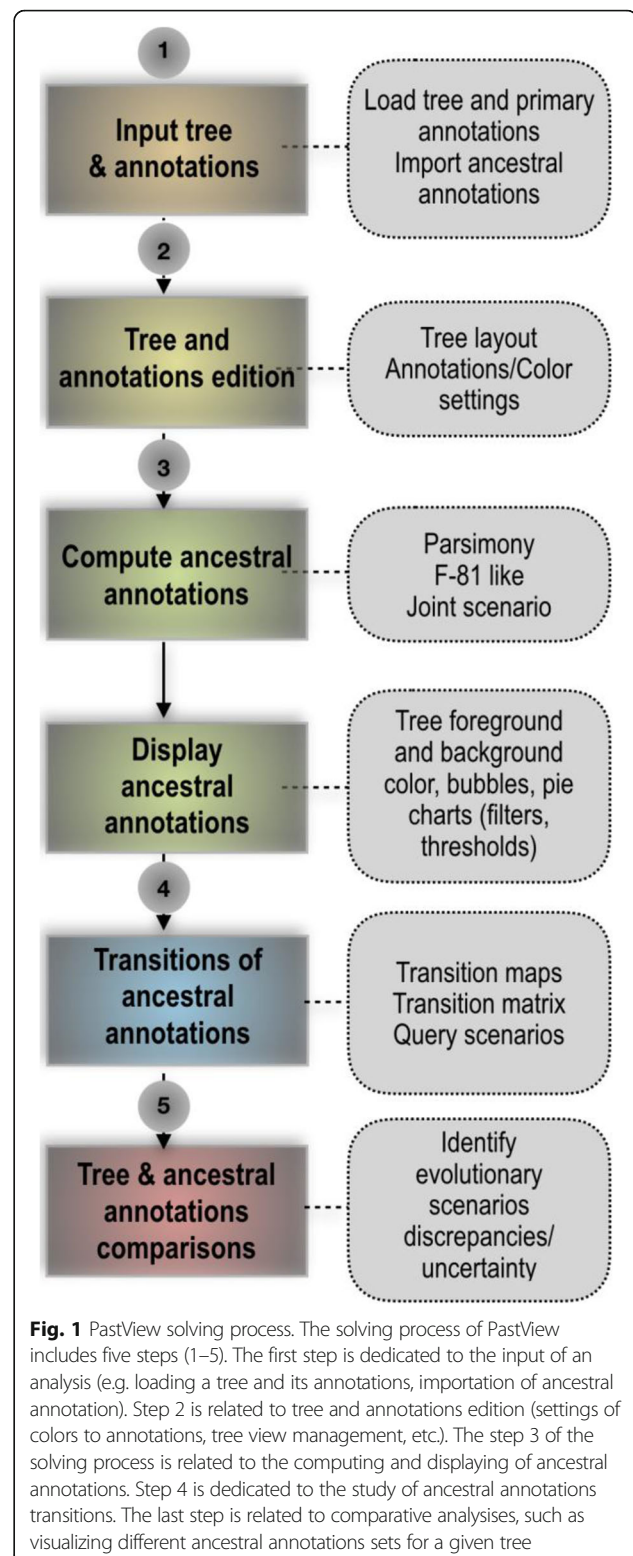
1

Input tree & annotations

Load tree and primary annotations
Import ancestral annotations

2

Tree and annotations edition

Tree layout
Annotations/Color settings

3

Compute ancestral annotations

Parsimony
F-81 like
Joint scenario

Display ancestral annotations

Tree foreground and background color, bubbles, pie charts (filters, thresholds)

4

Transitions of ancestral annotations

Transition maps
Transition matrix
Query scenarios

5

Tree & ancestral annotations comparisons

Identify evolutionary scenarios discrepancies/ uncertainty

**Fig. 1** PastView solving process. The solving process of PastView includes five steps (1–5). The first step is dedicated to the input of an analysis (e.g. loading a tree and its annotations, importation of ancestral annotation). Step 2 is related to tree and annotations edition (settings of colors to annotations, tree view management, etc.). The step 3 of the solving process is related to the computing and displaying of ancestral annotations. Step 4 is dedicated to the study of ancestral annotations transitions. The last step is related to comparative analysises, such as visualizing different ancestral annotations sets for a given tree